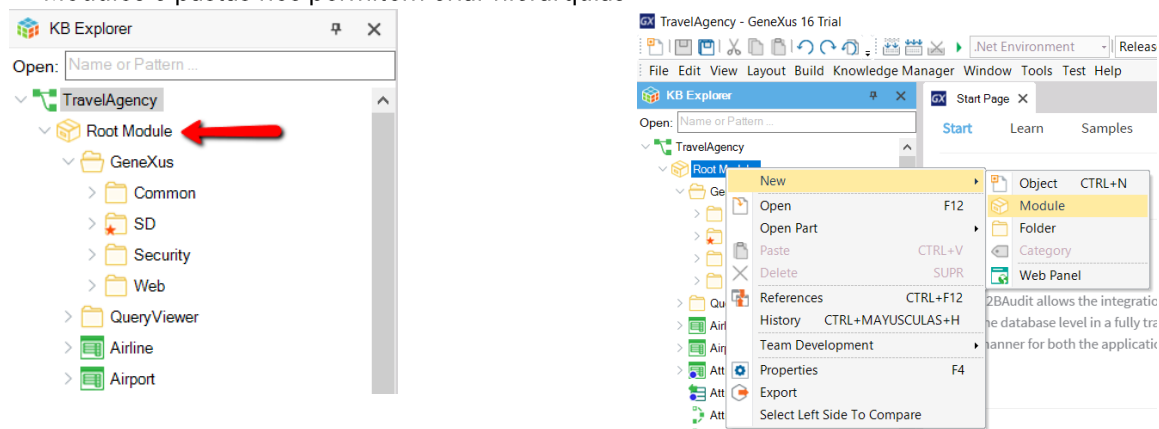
KB Explorer
Open: Name or Pattern ...
TravelAgency
Root Module
GeneXus
Common
SD
Security
Web
QueryViewer
Airline
Airport

TravelAgency - GeneXus 16 Trial
.Net Environment
Releas
File Edit View Layout Build Knowledge Manager Window Tools Test Help
KB Explorer
Start Page
Open: Name or Pattern ...
Start Learn Samples
TravelAgency
Root Module
Ge
Qu
Airl
Airp
Att
Att
Att
New
Open F12
Open Part
Paste CTRL+V
Delete SUPR
References CTRL+F12
History CTRL+MAYUSCULAS+H
Team Development
Properties F4
Export
Select Left Side To Compare
Object CTRL+N
Module
Folder
Category
Web Panel
2BAudit allows the integratio
he database level in a fully tr
anner for both the applicatio